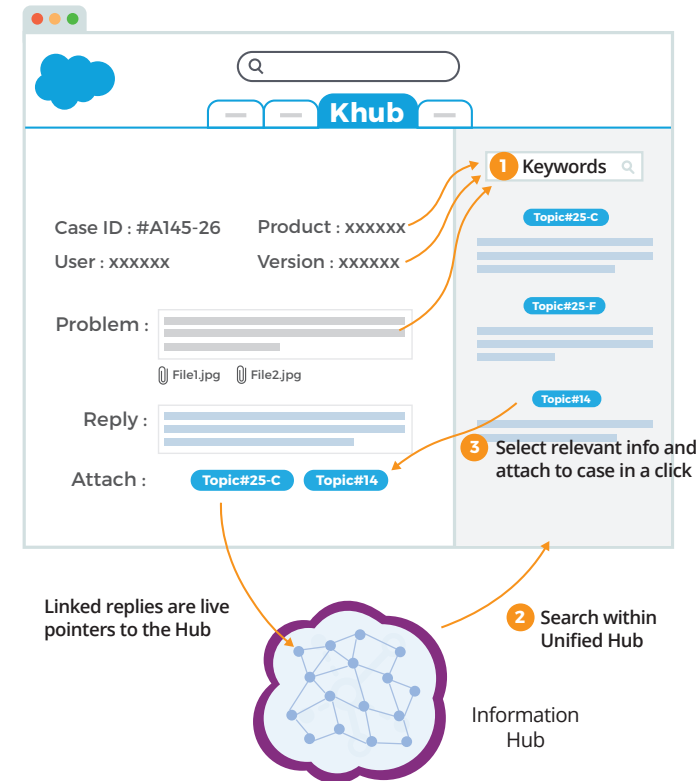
Khub

1 Keywords

Topic#25-C

Topic#25-F

Topic#14

Case ID : #A145-26

Product : xxxxxx

User : xxxxxx

Version : xxxxxx

Problem :

File1.jpg File2.jpg

Reply :

Attach : Topic#25-C Topic#14

3 Select relevant info and attach to case in a click

Linked replies are live pointers to the Hub

2 Search within Unified Hub

Information Hub